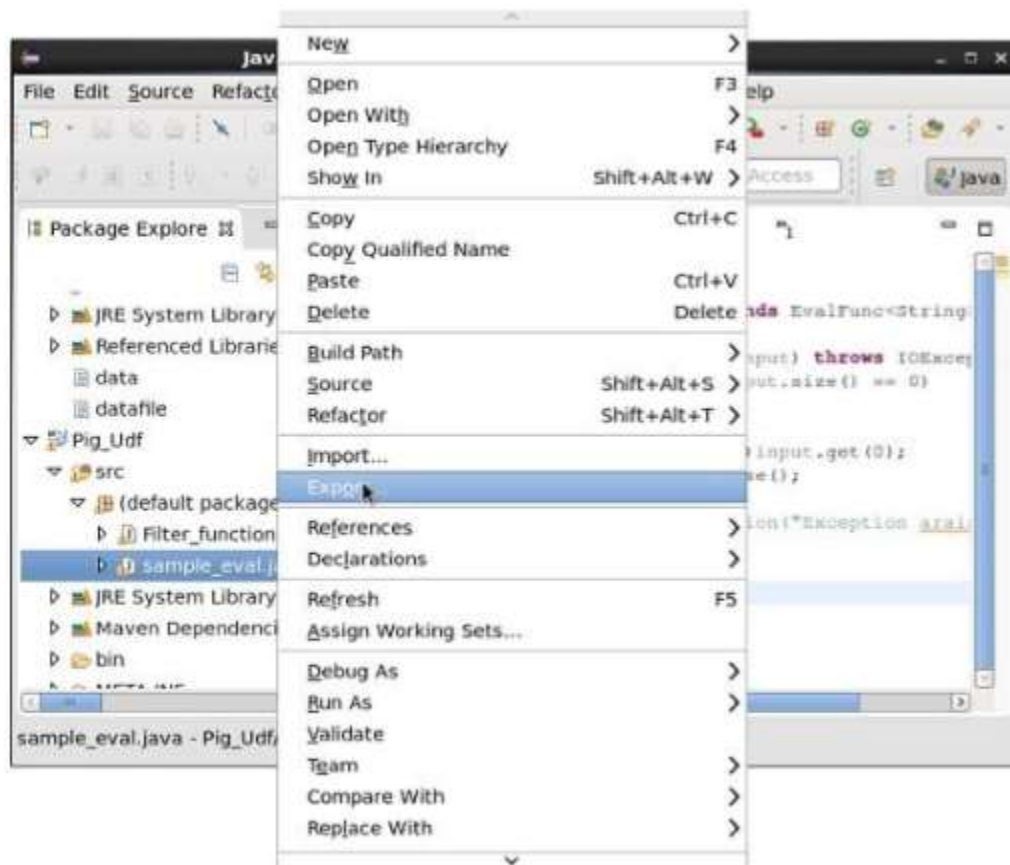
Jav

File Edit Source Refact

elp

Access

Java

Package Explore

JRE System Library
Referenced Librarie
data
datafile
Pig_Udf
src
(default package
Filter_function
sample_eval.ja
JRE System Library
Maven Dependenci
bin

sample_eval.java - Pig_Udf/

New
Open F3
Open With
Open Type Hierarchy F4
Show In Shift+Alt+W
Copy Ctrl+C
Copy Qualified Name
Paste Ctrl+V
Delete Delete
Build Path
Source Shift+Alt+S
Refactor Shift+Alt+T
Import...
Export...
References
Declarations
Refresh F5
Assign Working Sets...
Debug As
Run As
Validate
Team
Compare With
Replace With

nds EvalFunc<String
nput) throws IOExcep
put.size() == 0)
input.get(0);
e();
ion("Exception avai